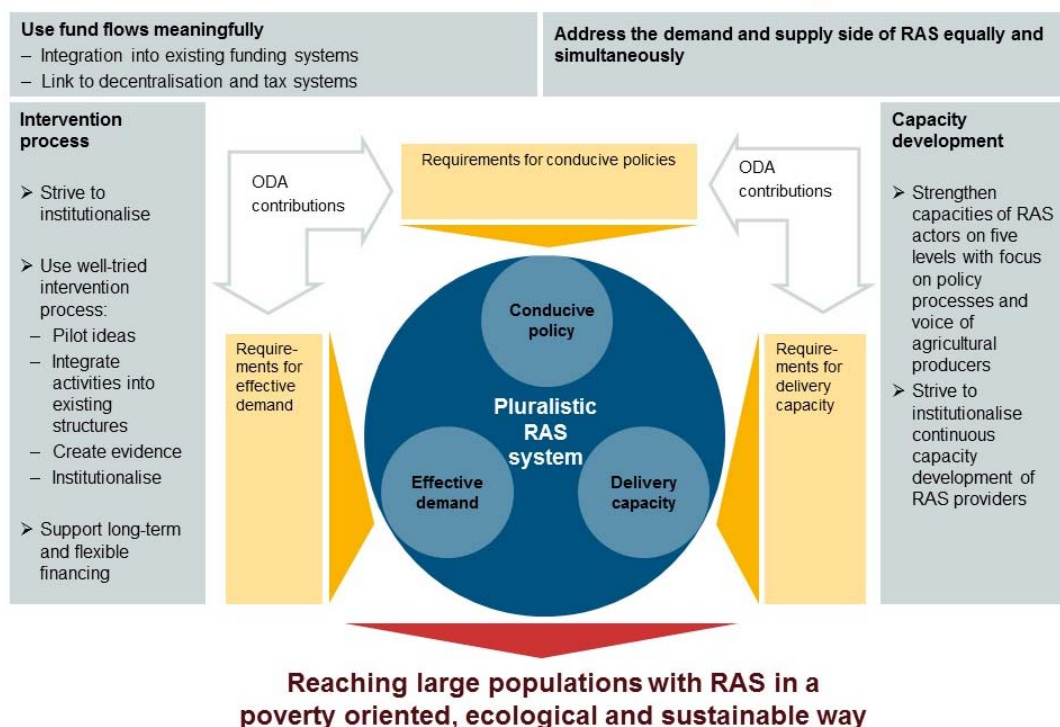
**Use fund flows meaningfully**
– Integration into existing funding systems
– Link to decentralisation and tax systems

**Address the demand and supply side of RAS equally and simultaneously**

**Intervention process**

➢ Strive to institutionalise

➢ Use well-tried intervention process:
– Pilot ideas
– Integrate activities into existing structures
– Create evidence
– Institutionalise

➢ Support long-term and flexible financing

ODA contributions

Requirements for conducive policies

ODA contributions

**Capacity development**

➢ Strengthen capacities of RAS actors on five levels with focus on policy processes and voice of agricultural producers
➢ Strive to institutionalise continuous capacity development of RAS providers

Requirements for effective demand

**Conducive policy**

**Pluralistic RAS system**

**Effective demand**

**Delivery capacity**

Requirements for delivery capacity

**Reaching large populations with RAS in a poverty oriented, ecological and sustainable way**